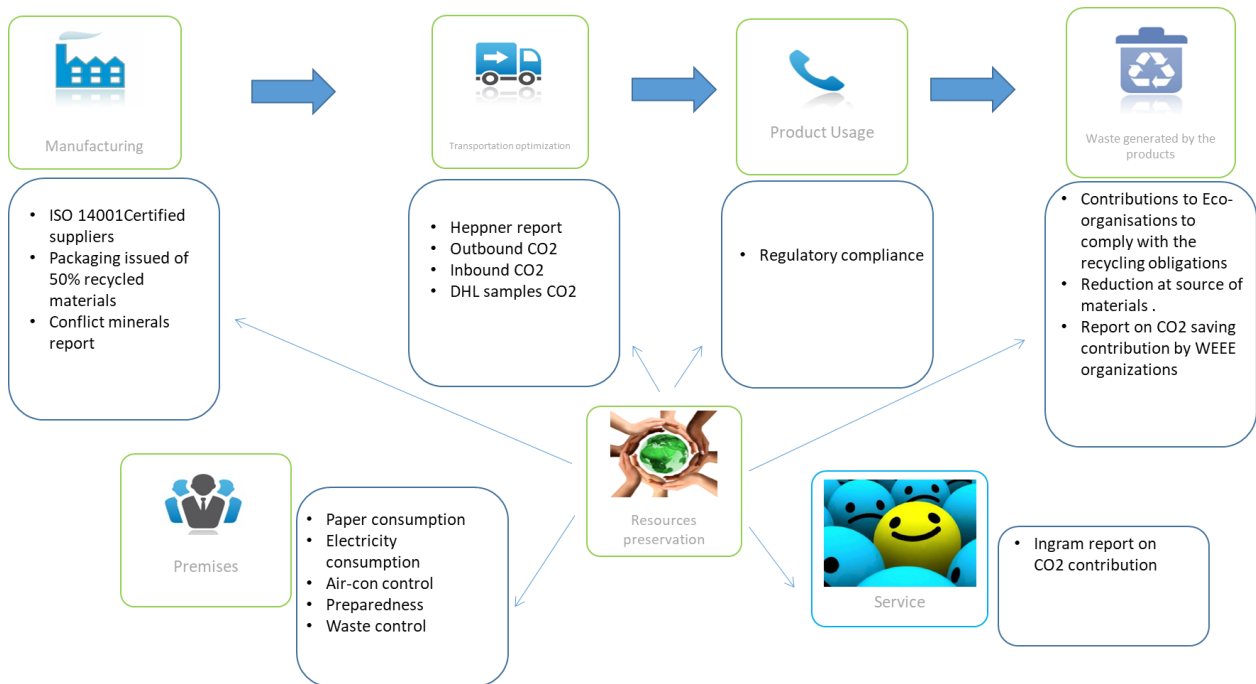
Manufacturing

- ISO 14001Certified suppliers
- Packaging issued of 50% recycled materials
- Conflict minerals report

Transportation optimization

- Heppner report
- Outbound CO2
- Inbound CO2
- DHL samples CO2

Product Usage

- Regulatory compliance

Waste generated by the products

- Contributions to Eco-organisations to comply with the recycling obligations
- Reduction at source of materials .
- Report on CO2 saving contribution by WEEE organizations

Premises

- Paper consumption
- Electricity consumption
- Air-con control
- Preparedness
- Waste control

Resources preservation

Service

- Ingram report on CO2 contribution